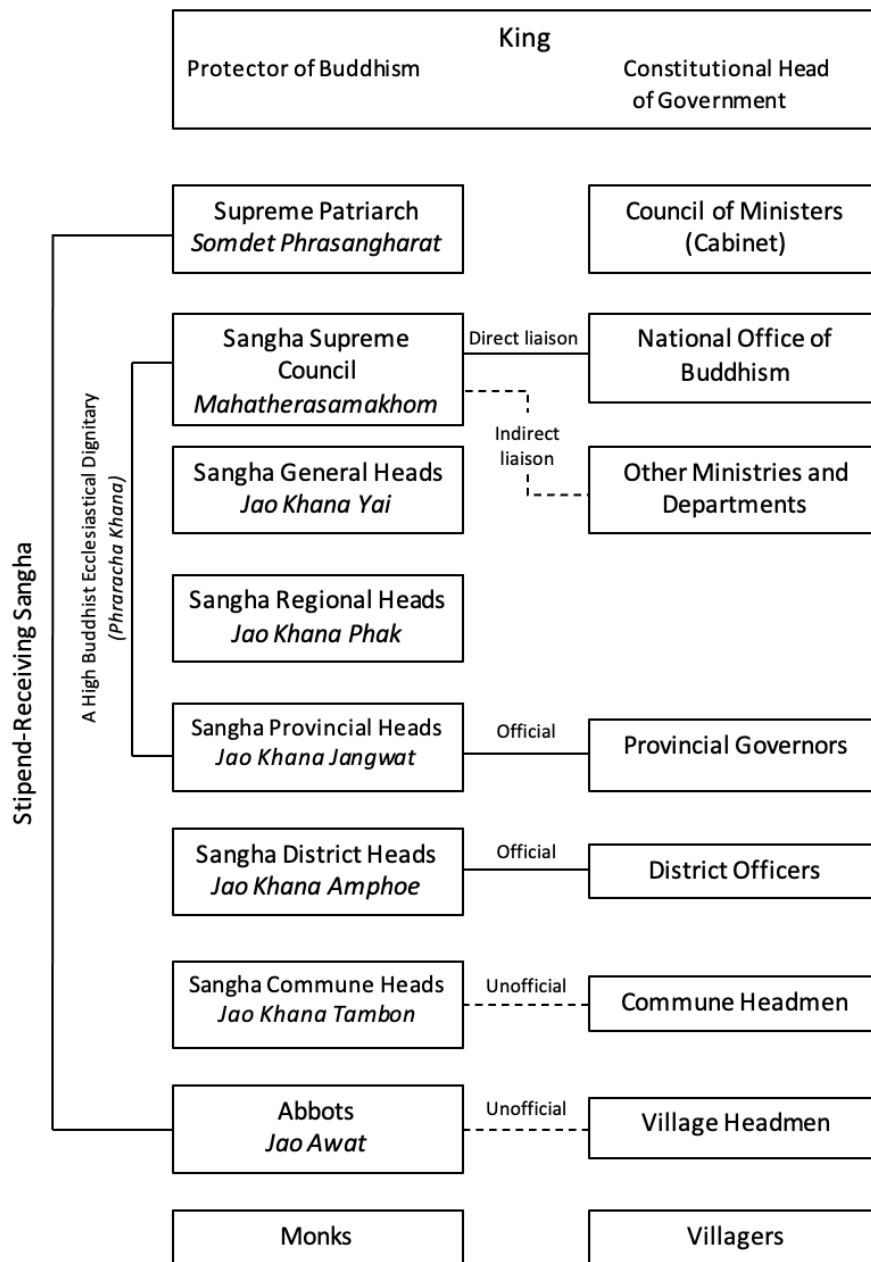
King
Protector of Buddhism
Constitutional Head of Government

Stipend-Receiving Sangha

A High Buddhist Ecclesiastical Dignitary (Phraracha Khana)

Supreme Patriarch
Somdet Phrasangharat

Council of Ministers (Cabinet)

Sangha Supreme Council
Mahatherasamakhom

Direct liaison

National Office of Buddhism

Indirect liaison

Sangha General Heads
Jao Khana Yai

Other Ministries and Departments

Sangha Regional Heads
Jao Khana Phak

Sangha Provincial Heads
Jao Khana Jangwat

Official

Provincial Governors

Sangha District Heads
Jao Khana Amphoe

Official

District Officers

Sangha Commune Heads
Jao Khana Tambon

Unofficial

Commune Headmen

Abbots
Jao Awat

Unofficial

Village Headmen

Monks

Villagers